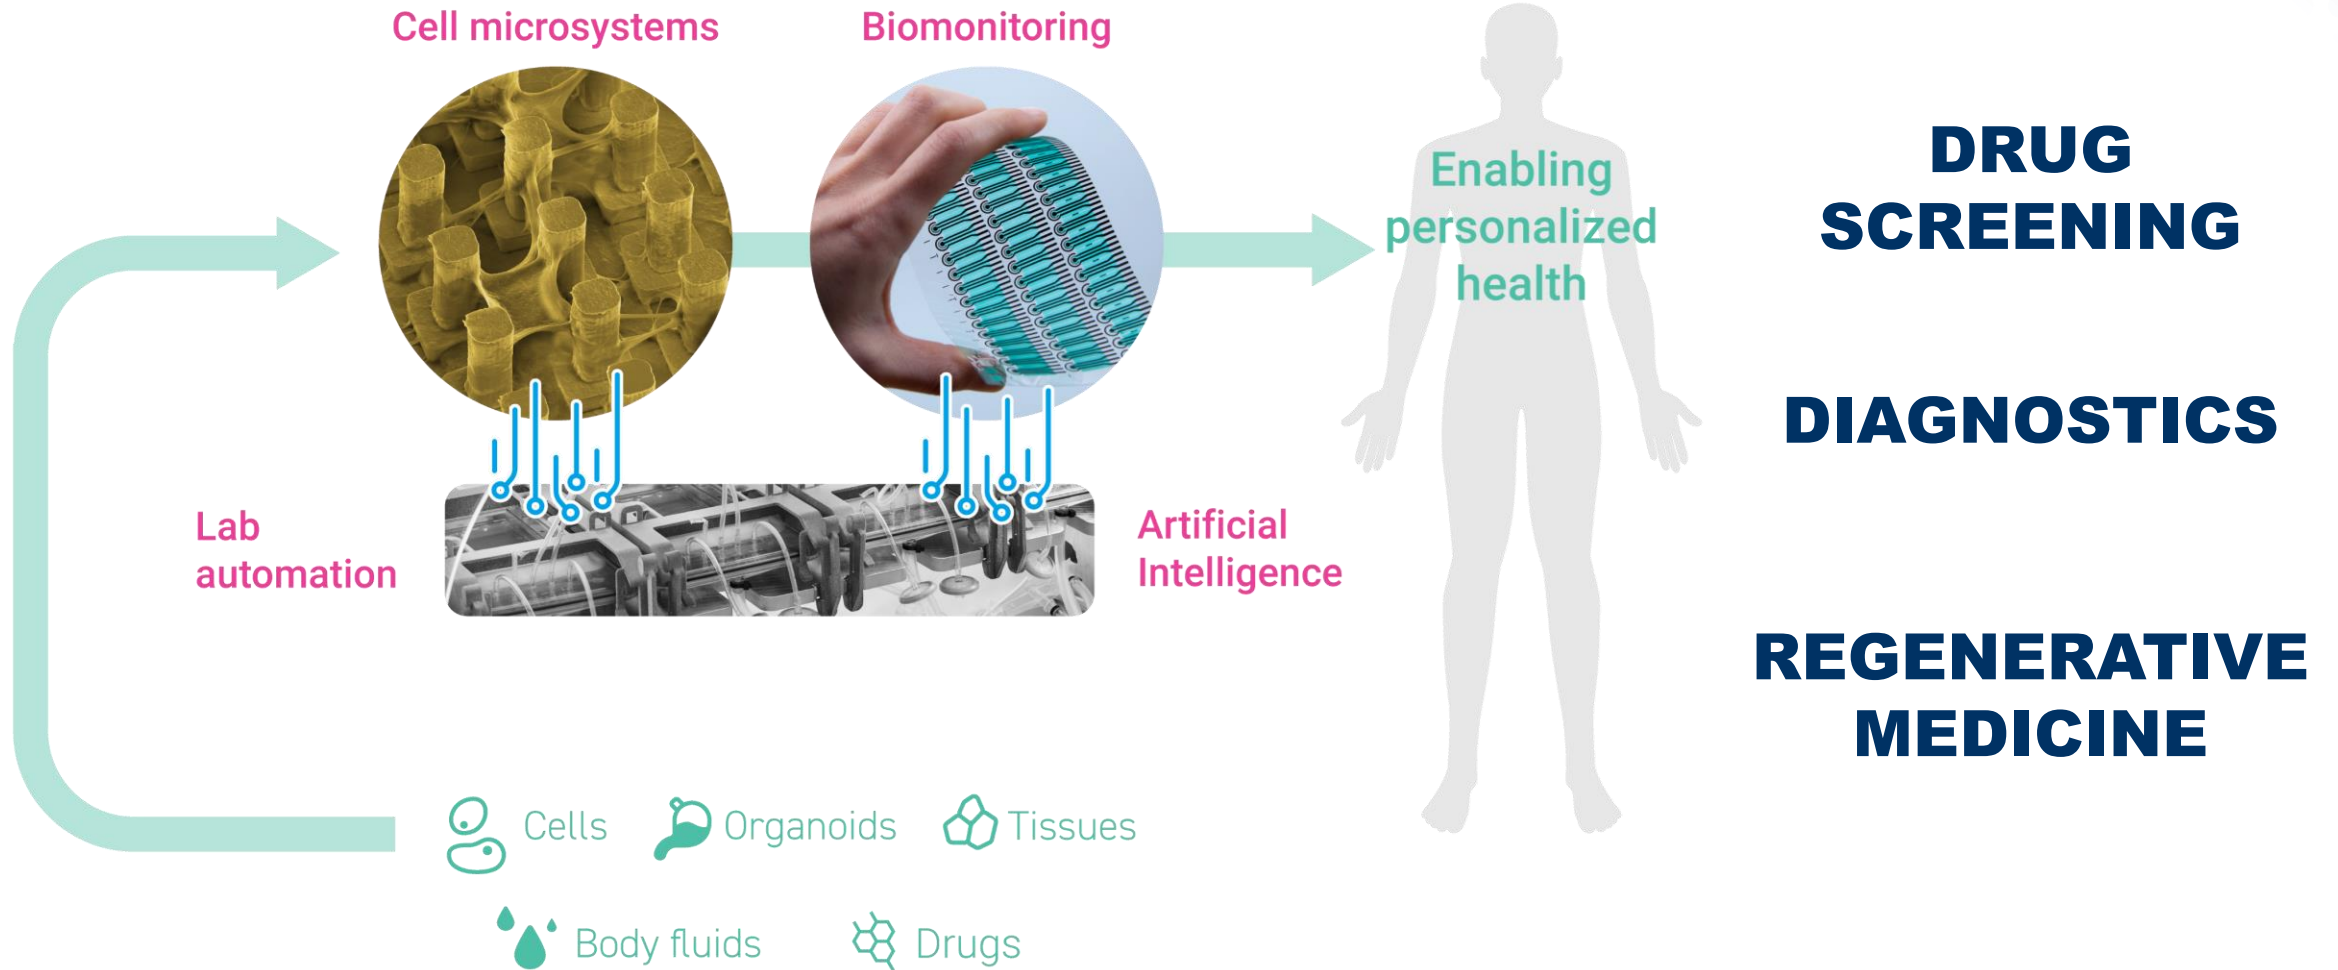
Cell microsystems

Biomonitoring

Enabling personalized health

DRUG SCREENING

DIAGNOSTICS

REGENERATIVE MEDICINE

Lab automation

Artificial Intelligence

Cells

Organoids

Tissues

Body fluids

Drugs